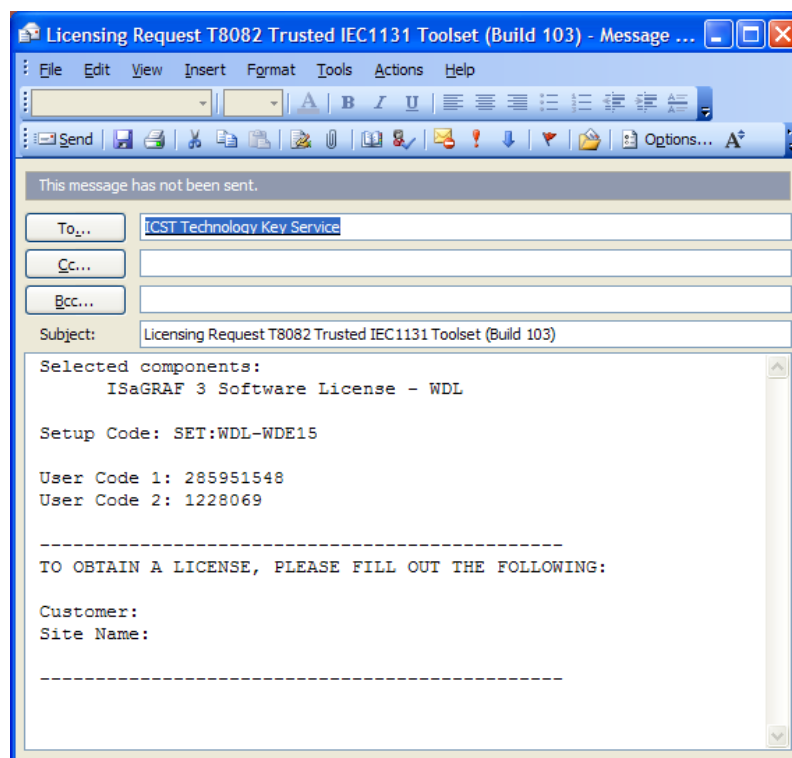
Licensing Request T8082 Trusted IEC1131 Toolset (Build 103) - Message ...

File Edit View Insert Format Tools Actions Help

Send Options...

This message has not been sent.

To... ICST Technology Key Service

Cc...

Bcc...

Subject: Licensing Request T8082 Trusted IEC1131 Toolset (Build 103)

Selected components:
ISaGRAF 3 Software License - WDL

Setup Code: SET:WDL-WDE15

User Code 1: 285951548
User Code 2: 1228069

-----------------------------------------------
TO OBTAIN A LICENSE, PLEASE FILL OUT THE FOLLOWING:

Customer:
Site Name:

-----------------------------------------------